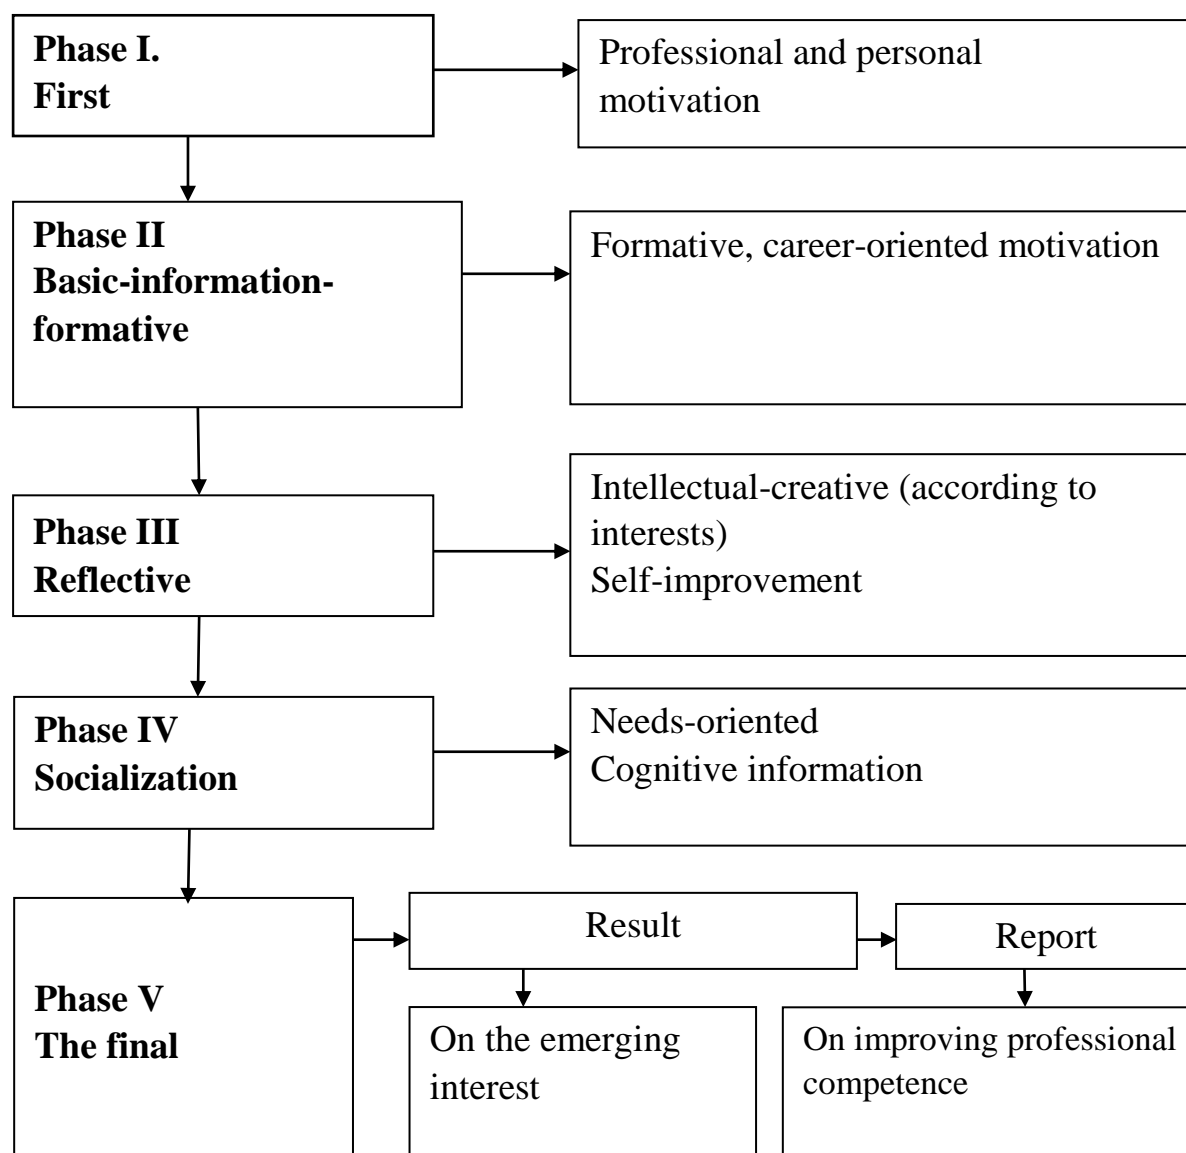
**Phase I.**
**First**

Professional and personal motivation

**Phase II**
**Basic-information-formative**

Formative, career-oriented motivation

**Phase III**
**Reflective**

Intellectual-creative (according to interests)
Self-improvement

**Phase IV**
**Socialization**

Needs-oriented
Cognitive information

**Phase V**
**The final**

Result

Report

On the emerging interest

On improving professional competence